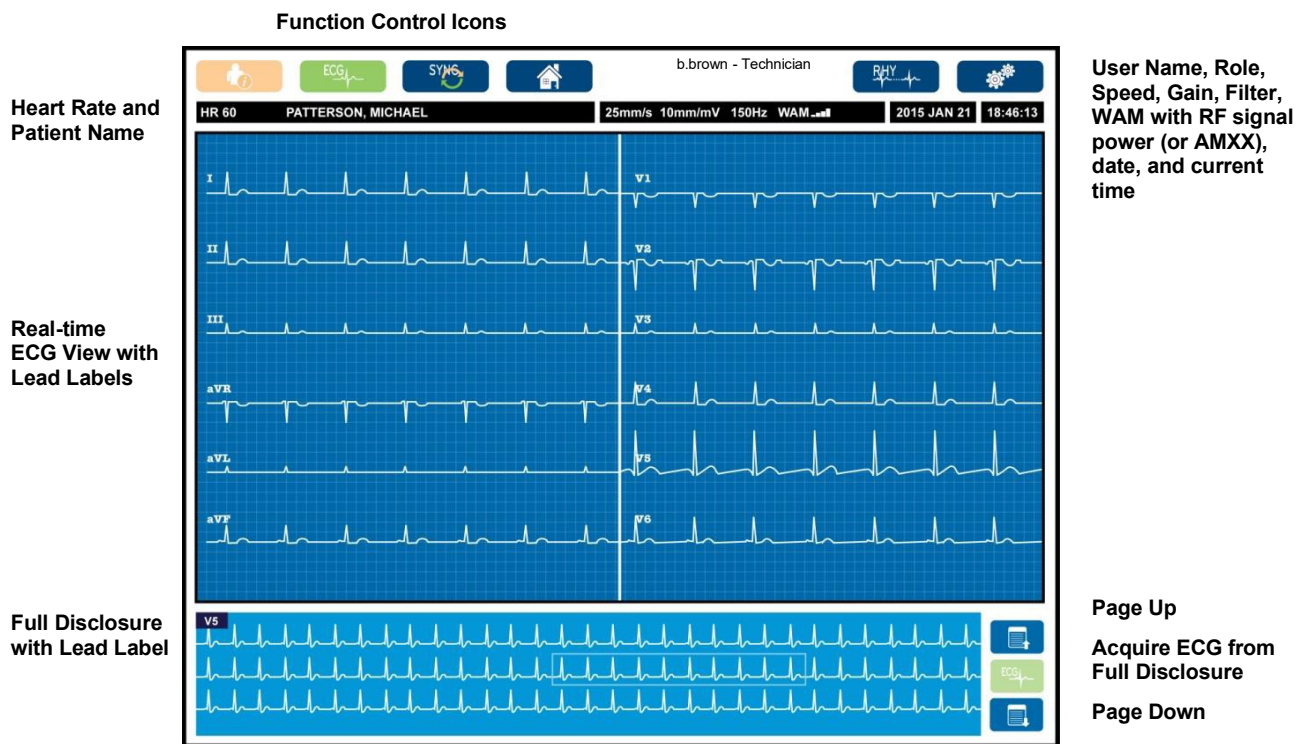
Function Control Icons

Heart Rate and Patient Name

ECG

SYNC

b.brown - Technician

RHY

User Name, Role, Speed, Gain, Filter, WAM with RF signal power (or AMXX), date, and current time

HR 60 PATTERSON, MICHAEL

25mm/s 10mm/mV 150Hz WAM

2015 JAN 21

18:46:13

I

II

III

aVR

aVL

aVF

V1

V2

V3

V4

V5

V6

Real-time ECG View with Lead Labels

Full Disclosure with Lead Label

V5

ECG

Page Up

Acquire ECG from Full Disclosure

Page Down